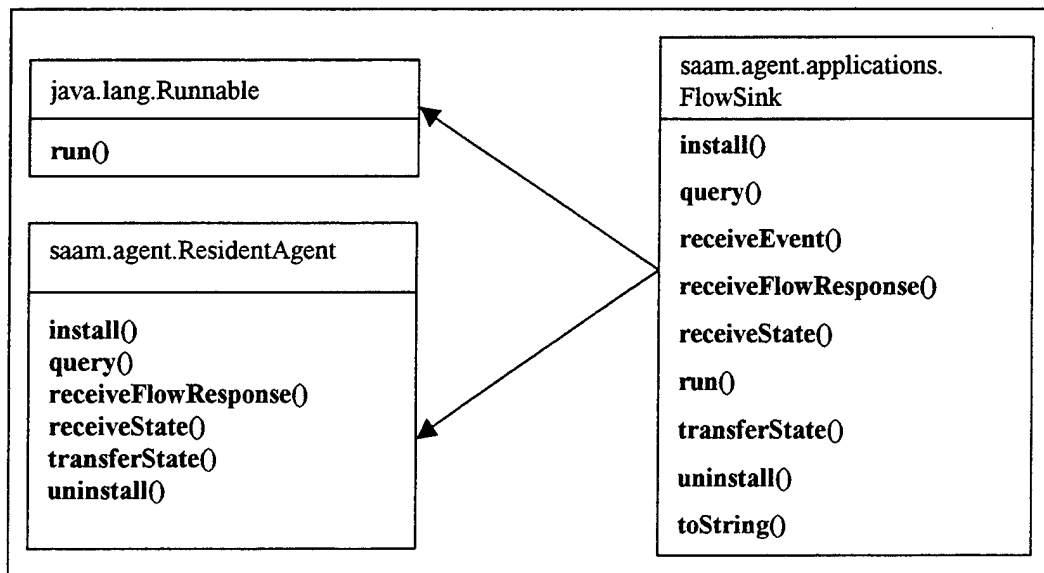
java.lang.Runnable

run()

saam.agent.ResidentAgent

install()
query()
receiveFlowResponse()
receiveState()
transferState()
uninstall()

saam.agent.applications.FlowSink

install()
query()
receiveEvent()
receiveFlowResponse()
receiveState()
run()
transferState()
uninstall()
toString()